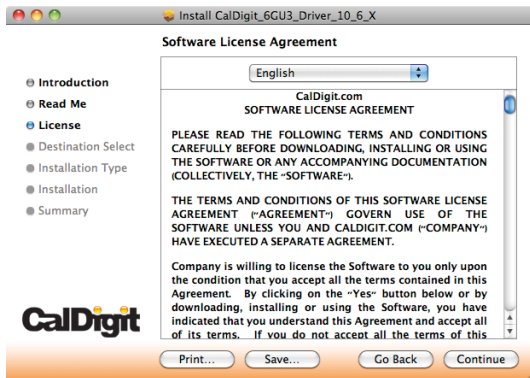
Install CalDigit_6GU3_Driver_10_6_X

Software License Agreement

English

Introduction
Read Me
License
Destination Select
Installation Type
Installation
Summary

CalDigit.com
SOFTWARE LICENSE AGREEMENT

PLEASE READ THE FOLLOWING TERMS AND CONDITIONS CAREFULLY BEFORE DOWNLOADING, INSTALLING OR USING THE SOFTWARE OR ANY ACCOMPANYING DOCUMENTATION (COLLECTIVELY, THE "SOFTWARE").

THE TERMS AND CONDITIONS OF THIS SOFTWARE LICENSE AGREEMENT ("AGREEMENT") GOVERN USE OF THE SOFTWARE UNLESS YOU AND CALDIGIT.COM ("COMPANY") HAVE EXECUTED A SEPARATE AGREEMENT.

Company is willing to license the Software to you only upon the condition that you accept all the terms contained in this Agreement. By clicking on the "Yes" button below or by downloading, installing or using the Software, you have indicated that you understand this Agreement and accept all of its terms. If you do not accept all the terms of this

CalDigit

Print... Save... Go Back Continue